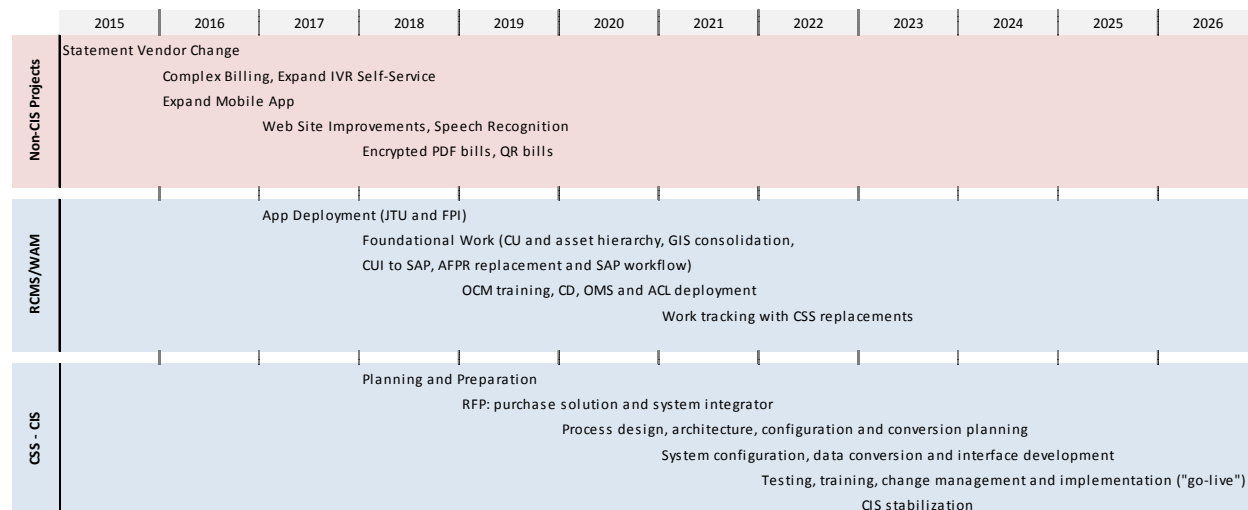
| 2015 | 2016 | 2017 | 2018 | 2019 | 2020 | 2021 | 2022 | 2023 | 2024 | 2025 | 2026 |
|---|---|---|---|---|---|---|---|---|---|---|---|

Non-CIS Projects

Statement Vendor Change
Complex Billing, Expand IVR Self-Service
Expand Mobile App
Web Site Improvements, Speech Recognition
Encrypted PDF bills, QR bills

RCMS/WAM

App Deployment (JTU and FPI)
Foundational Work (CU and asset hierarchy, GIS consolidation, CUI to SAP, AFPR replacement and SAP workflow)
OCM training, CD, OMS and ACL deployment
Work tracking with CSS replacements

CSS - CIS

Planning and Preparation
RFP: purchase solution and system integrator
Process design, architecture, configuration and conversion planning
System configuration, data conversion and interface development
Testing, training, change management and implementation ("go-live")
CIS stabilization